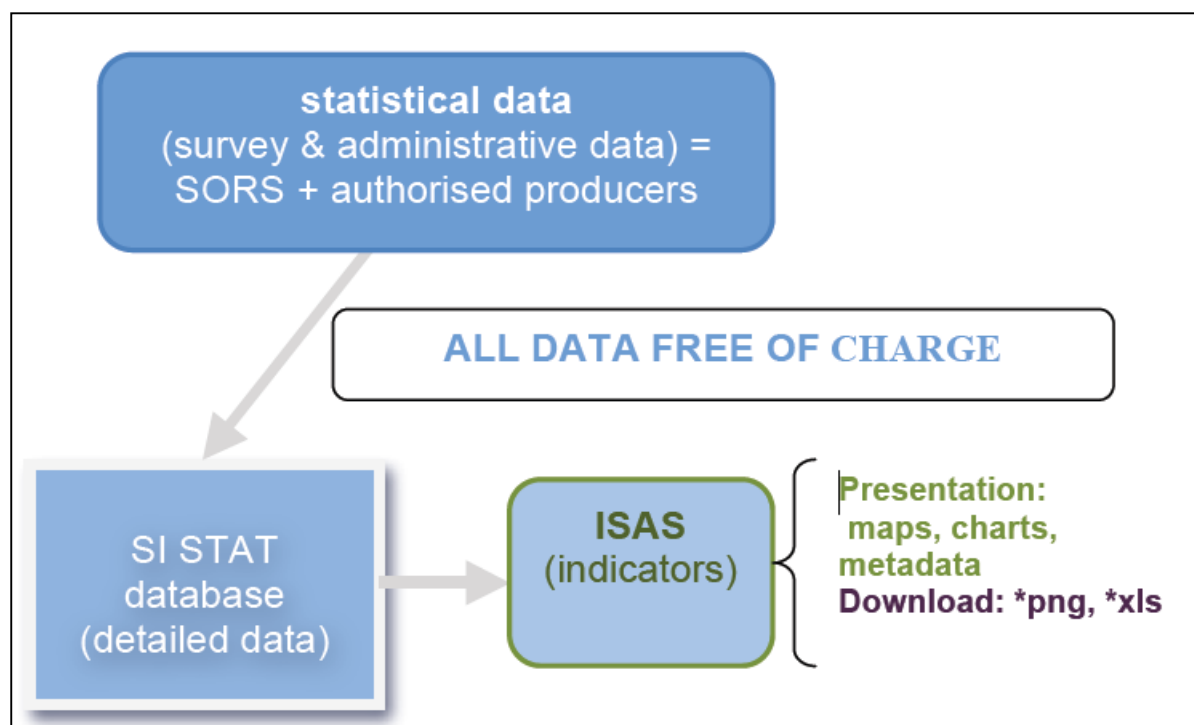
statistical data
(survey & administrative data) = SORS + authorised producers

ALL DATA FREE OF CHARGE

SI STAT database (detailed data)

ISAS (indicators)

Presentation: maps, charts, metadata
Download: *png, *xls